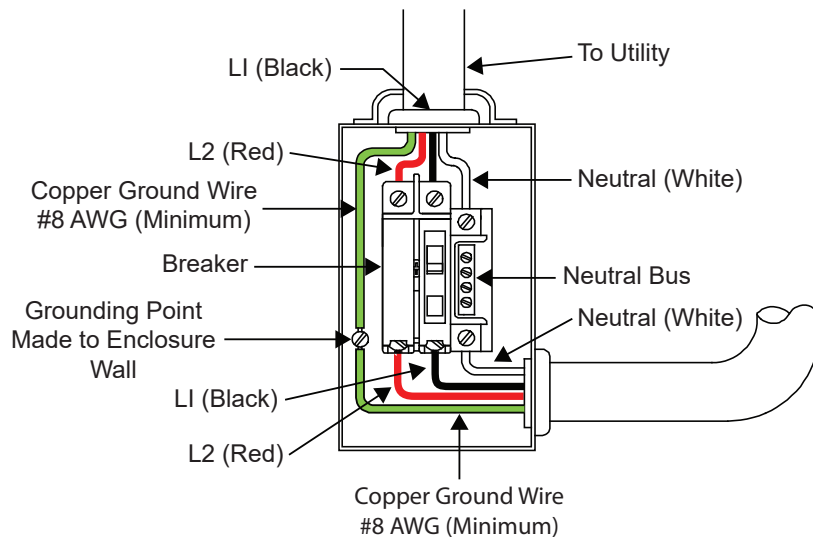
LI (Black)

To Utility

L2 (Red)

Neutral (White)

Copper Ground Wire
#8 AWG (Minimum)

Breaker

Neutral Bus

Grounding Point
Made to Enclosure
Wall

Neutral (White)

LI (Black)

L2 (Red)

Copper Ground Wire
#8 AWG (Minimum)